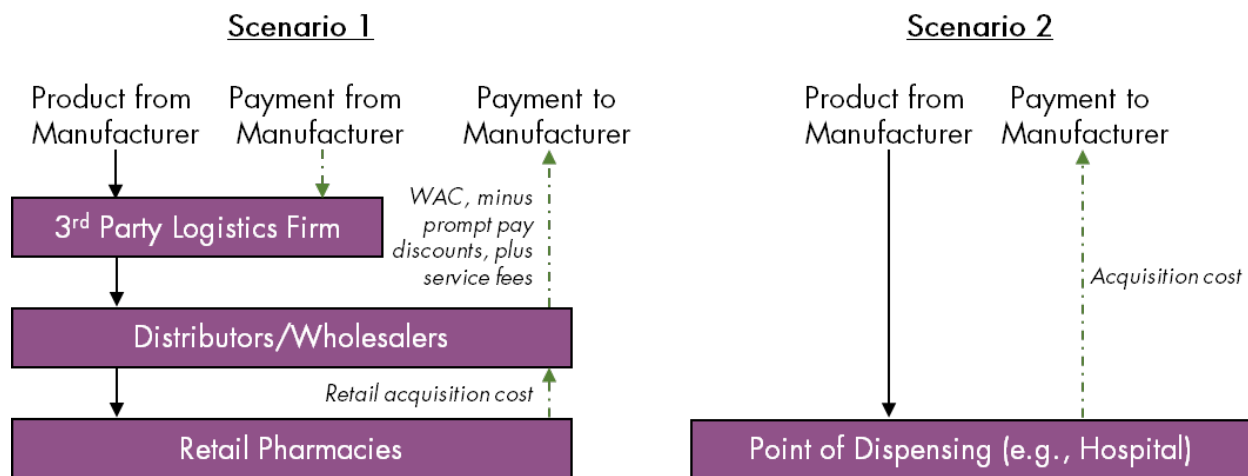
Scenario 1

Product from Manufacturer

Payment from Manufacturer

Payment to Manufacturer

3rd Party Logistics Firm

WAC, minus prompt pay discounts, plus service fees

Distributors/Wholesalers

Retail acquisition cost

Retail Pharmacies

Scenario 2

Product from Manufacturer

Payment to Manufacturer

Acquisition cost

Point of Dispensing (e.g., Hospital)